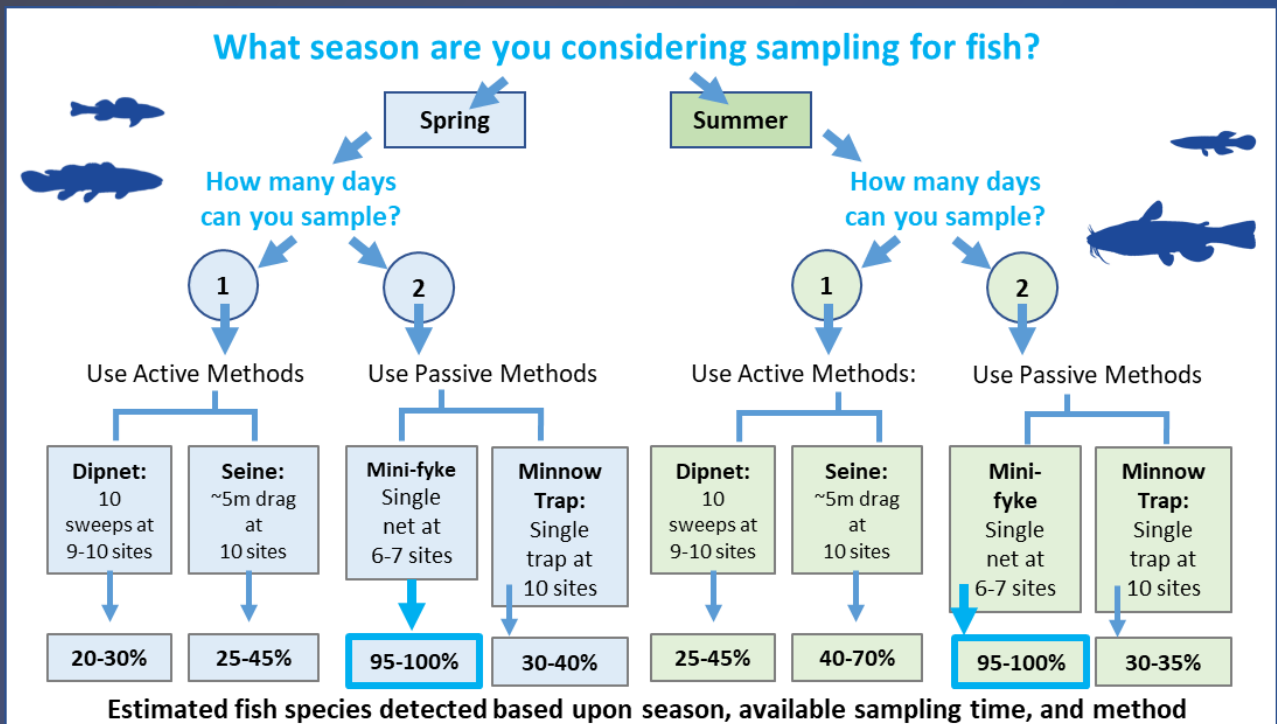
What season are you considering sampling for fish?

Spring

Summer

How many days can you sample?

How many days can you sample?

1

2

1

2

Use Active Methods

Use Passive Methods

Use Active Methods:

Use Passive Methods

Dipnet: 10 sweeps at 9-10 sites

Seine: ~5m drag at 10 sites

Mini-fyke Single net at 6-7 sites

Minnow Trap: Single trap at 10 sites

Dipnet: 10 sweeps at 9-10 sites

Seine: ~5m drag at 10 sites

Mini-fyke Single net at 6-7 sites

Minnow Trap: Single trap at 10 sites

20-30%

25-45%

95-100%

30-40%

25-45%

40-70%

95-100%

30-35%

Estimated fish species detected based upon season, available sampling time, and method